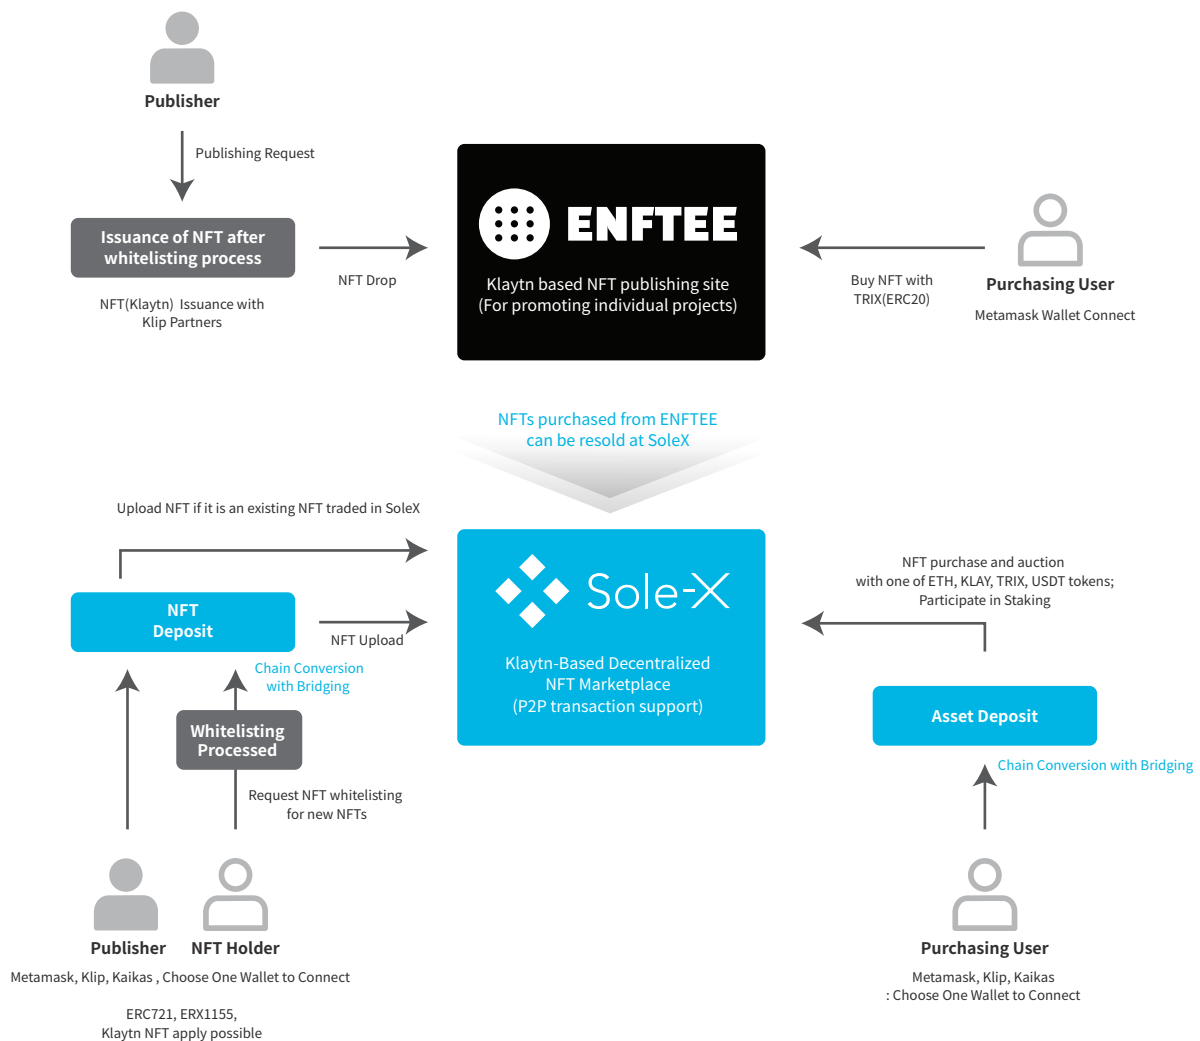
Publisher

Publishing Request

Issuance of NFT after whitelisting process

NFT(Klaytn) Issuance with Klip Partners

NFT Drop

ENFTEE

Klaytn based NFT publishing site (For promoting individual projects)

Buy NFT with TRIX(ERC20)

Purchasing User

Metamask Wallet Connect

NFTs purchased from ENFTEE can be resold at SoleX

Upload NFT if it is an existing NFT traded in SoleX

NFT Deposit

NFT Upload

Chain Conversion with Bridging

Sole-X

Klaytn-Based Decentralized NFT Marketplace (P2P transaction support)

NFT purchase and auction with one of ETH, KLAY, TRIX, USDT tokens; Participate in Staking

Asset Deposit

Chain Conversion with Bridging

Whitelisting Processed

Request NFT whitelisting for new NFTs

Publisher

NFT Holder

Metamask, Klip, Kaikas , Choose One Wallet to Connect

ERC721, ERX1155, Klaytn NFT apply possible

Purchasing User

Metamask, Klip, Kaikas : Choose One Wallet to Connect